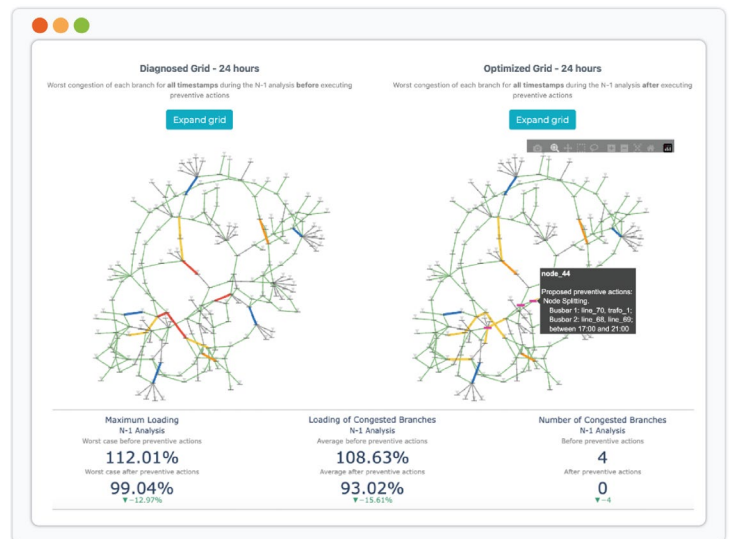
Diagnosed Grid - 24 hours

Worst congestion of each branch for **all timestamps** during the N-1 analysis **before** executing preventive actions

Expand grid

Optimized Grid - 24 hours

Worst congestion of each branch for **all timestamps** during the N-1 analysis **after** executing preventive actions

Expand grid

node_44

Proposed preventive actions:
Node Splitting.
Busbar 1: line_70, trafo_1;
Busbar 2: line_68, line_69;
between 17:00 and 21:00

Maximum Loading
N-1 Analysis
Worst case before preventive actions
112.01%
Worst case after preventive actions
99.04%
▼-12.97%

Loading of Congested Branches
N-1 Analysis
Average before preventive actions
108.63%
Average after preventive actions
93.02%
▼-15.61%

Number of Congested Branches
N-1 Analysis
Before preventive actions
4
After preventive actions
0
▼-4